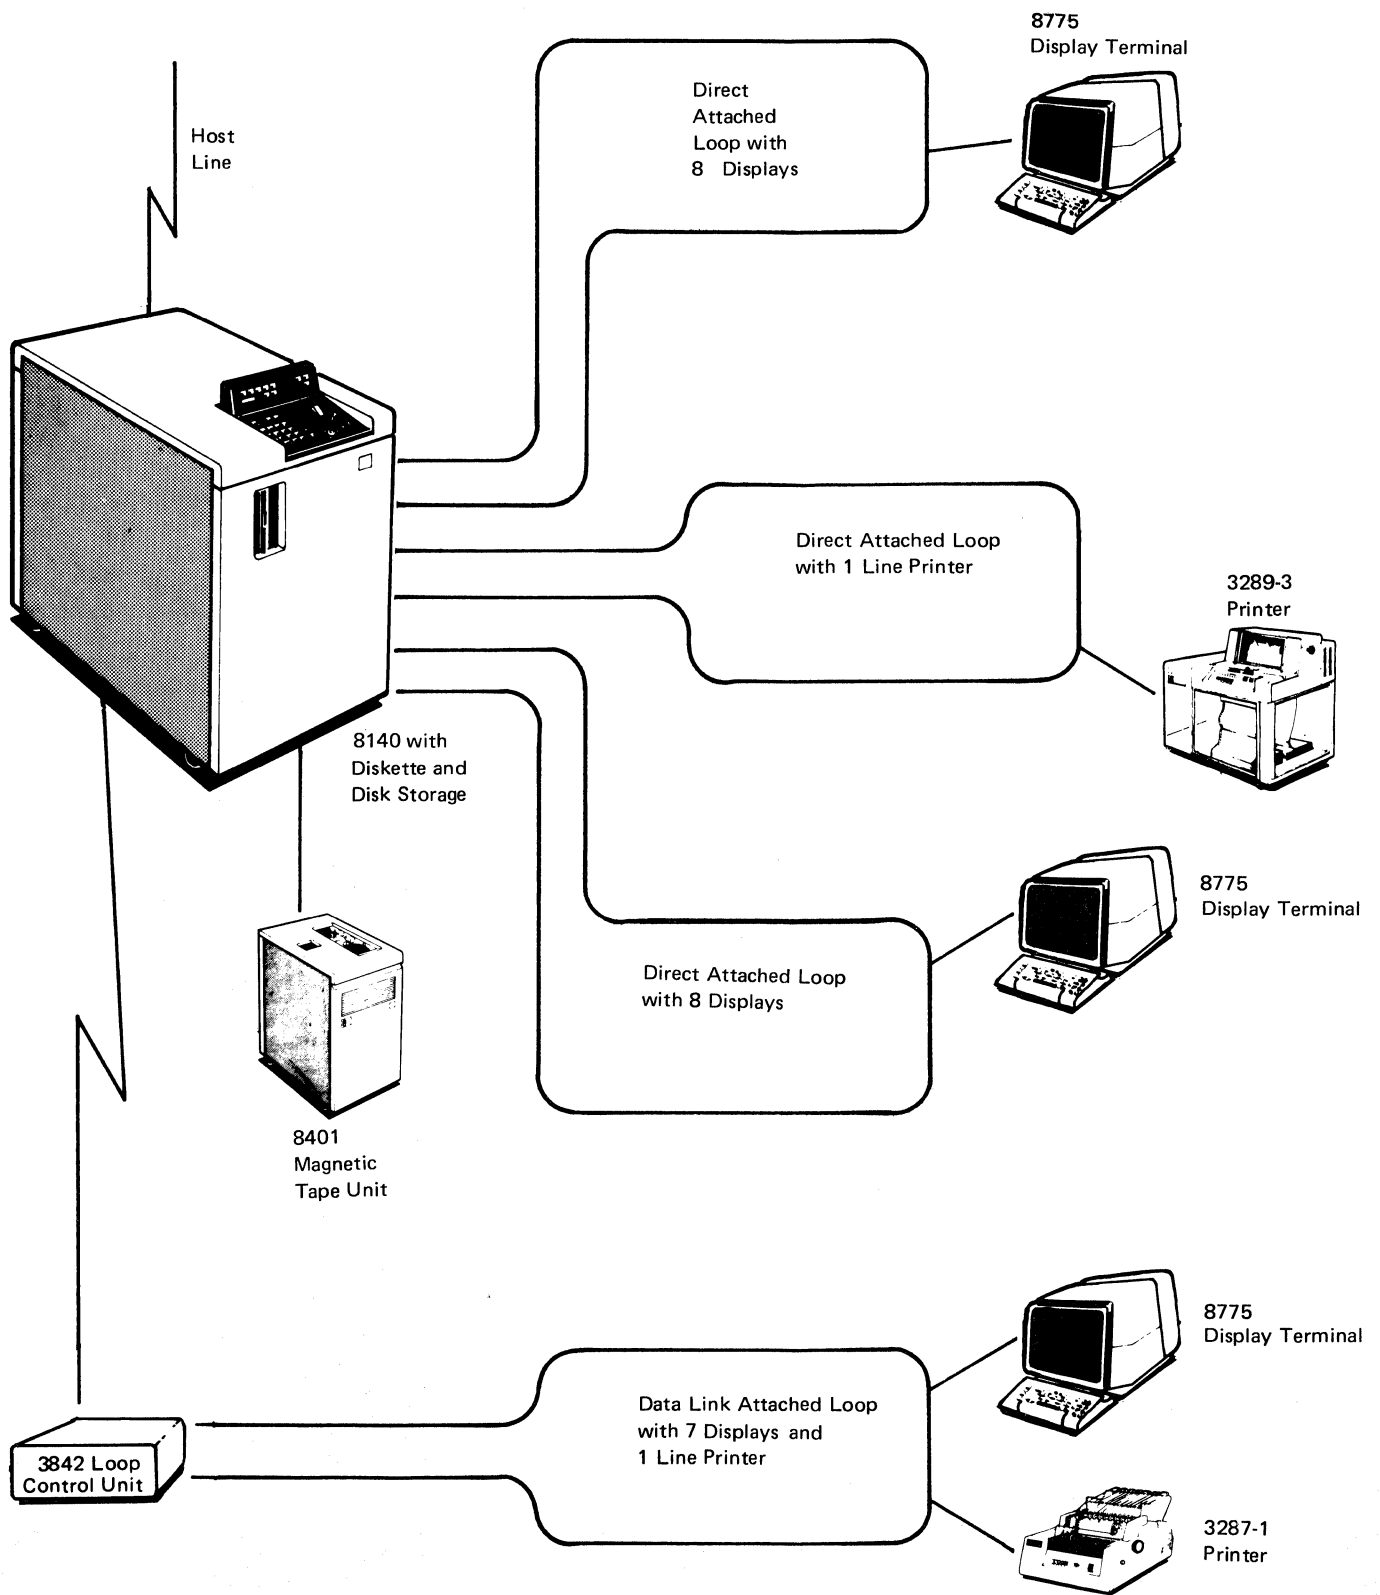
8775
Display Terminal

Host
Line

Direct
Attached
Loop with
8 Displays

Direct Attached Loop
with 1 Line Printer

3289-3
Printer

8140 with
Diskette and
Disk Storage

8775
Display Terminal

Direct Attached Loop
with 8 Displays

8401
Magnetic
Tape Unit

8775
Display Terminal

Data Link Attached Loop
with 7 Displays and
1 Line Printer

3842 Loop
Control Unit

3287-1
Printer